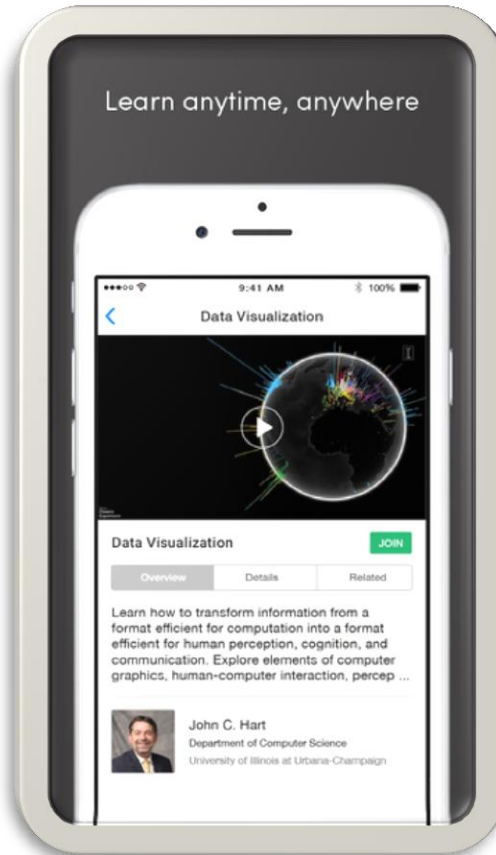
Learn anytime, anywhere

9:41 AM

100%

Data Visualization

Data Visualization

JOIN

Overview

Details

Related

Learn how to transform information from a format efficient for computation into a format efficient for human perception, cognition, and communication. Explore elements of computer graphics, human-computer interaction, percep ...

John C. Hart

Department of Computer Science

University of Illinois at Urbana-Champaign